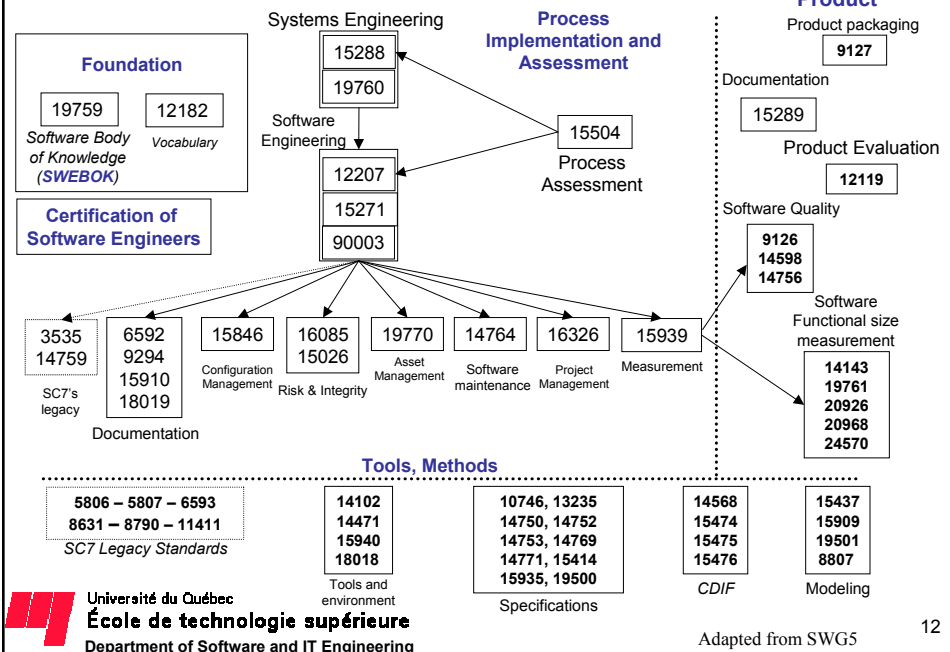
Systems Engineering

Process Implementation and Assessment

Product

Foundation

19759

12182

Software Body of Knowledge (SWEBOK)

Vocabulary

15288

19760

Software Engineering

15504

Process Assessment

Product packaging

9127

Documentation

15289

Product Evaluation

12119

12207

15271

90003

Certification of Software Engineers

Software Quality

9126
14598
14756

Software Functional size measurement

3535
14759

SC7's legacy

6592
9294
15910
18019

Documentation

15846

Configuration Management

16085
15026

Risk & Integrity

19770

Asset Management

14764

Software maintenance

16326

Project Management

15939

Measurement

14143
19761
20926
20968
24570

Tools, Methods

5806 – 5807 – 6593
8631 – 8790 – 11411

SC7 Legacy Standards

14102
14471
15940
18018

Tools and environment

10746, 13235
14750, 14752
14753, 14769
14771, 15414
15935, 19500

Specifications

14568
15474
15475
15476

CDIF

15437
15909
19501
8807

Modeling

Université du Québec
École de technologie supérieure
Department of Software and IT Engineering

Adapted from SWG5

12